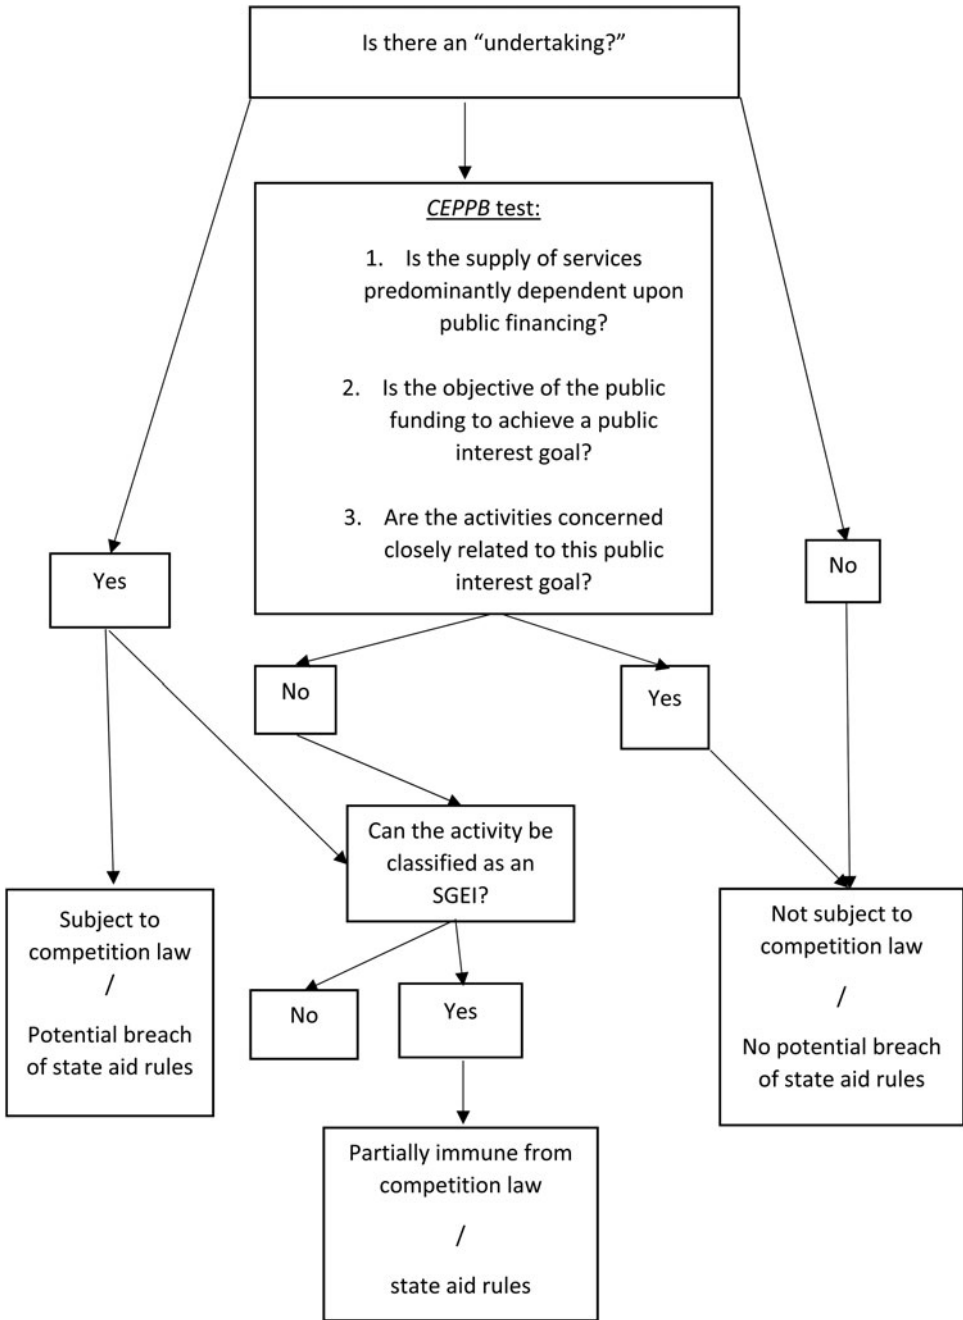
Is there an “undertaking?”

CEPPB test:

1. Is the supply of services predominantly dependent upon public financing?

2. Is the objective of the public funding to achieve a public interest goal?

3. Are the activities concerned closely related to this public interest goal?

Yes

No

No

Yes

Can the activity be classified as an SGEI?

Subject to competition law / Potential breach of state aid rules

No

Yes

Not subject to competition law / No potential breach of state aid rules

Partially immune from competition law / state aid rules